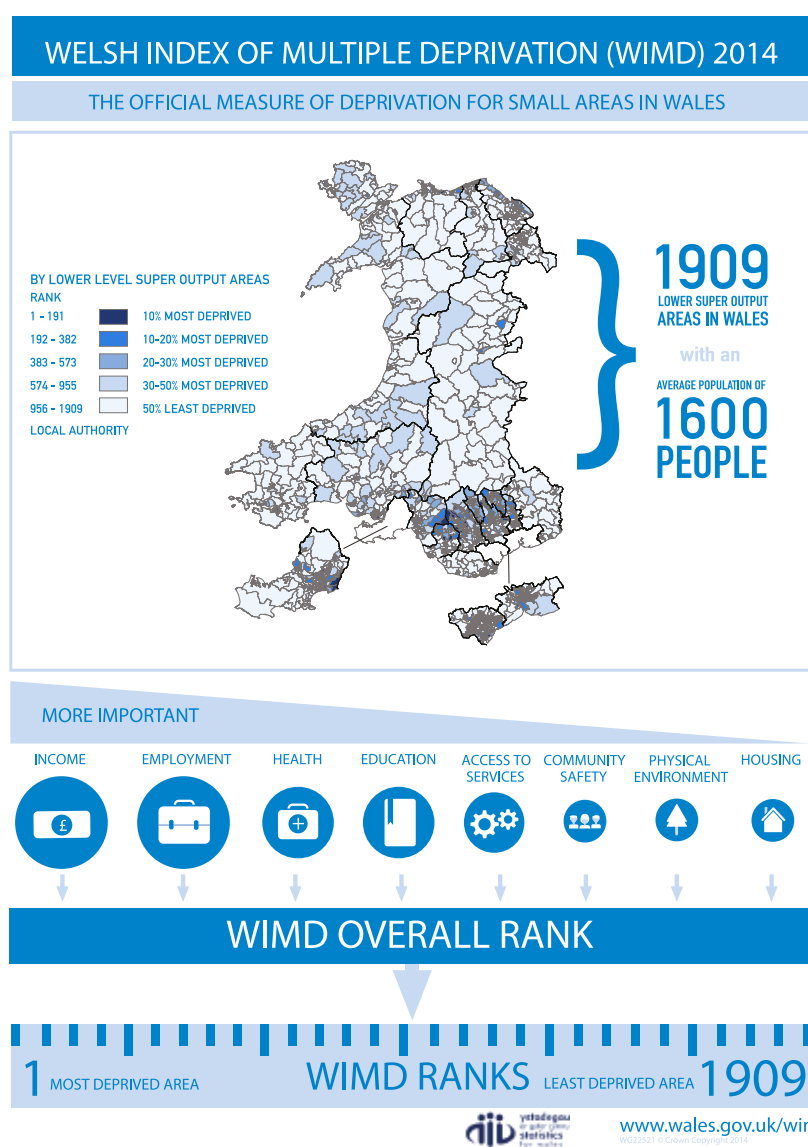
WELSH INDEX OF MULTIPLE DEPRIVATION (WIMD) 2014

THE OFFICIAL MEASURE OF DEPRIVATION FOR SMALL AREAS IN WALES

BY LOWER LEVEL SUPER OUTPUT AREAS
RANK

| | |
|---|---|
| 1 - 191 | 10% MOST DEPRIVED |
| 192 - 382 | 10-20% MOST DEPRIVED |
| 383 - 573 | 20-30% MOST DEPRIVED |
| 574 - 955 | 30-50% MOST DEPRIVED |
| 956 - 1909 | 50% LEAST DEPRIVED |

LOCAL AUTHORITY

1909
LOWER SUPER OUTPUT AREAS IN WALES
with an
AVERAGE POPULATION OF
1600
PEOPLE

MORE IMPORTANT

INCOME
EMPLOYMENT
HEALTH
EDUCATION
ACCESS TO SERVICES
COMMUNITY SAFETY
PHYSICAL ENVIRONMENT
HOUSING

WIMD OVERALL RANK

1 MOST DEPRIVED AREA
WIMD RANKS
LEAST DEPRIVED AREA 1909

ystadegau ar gyfer cymru statistics for wales
www.wales.gov.uk/wi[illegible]
WG22521 © Crown Copyright 2014